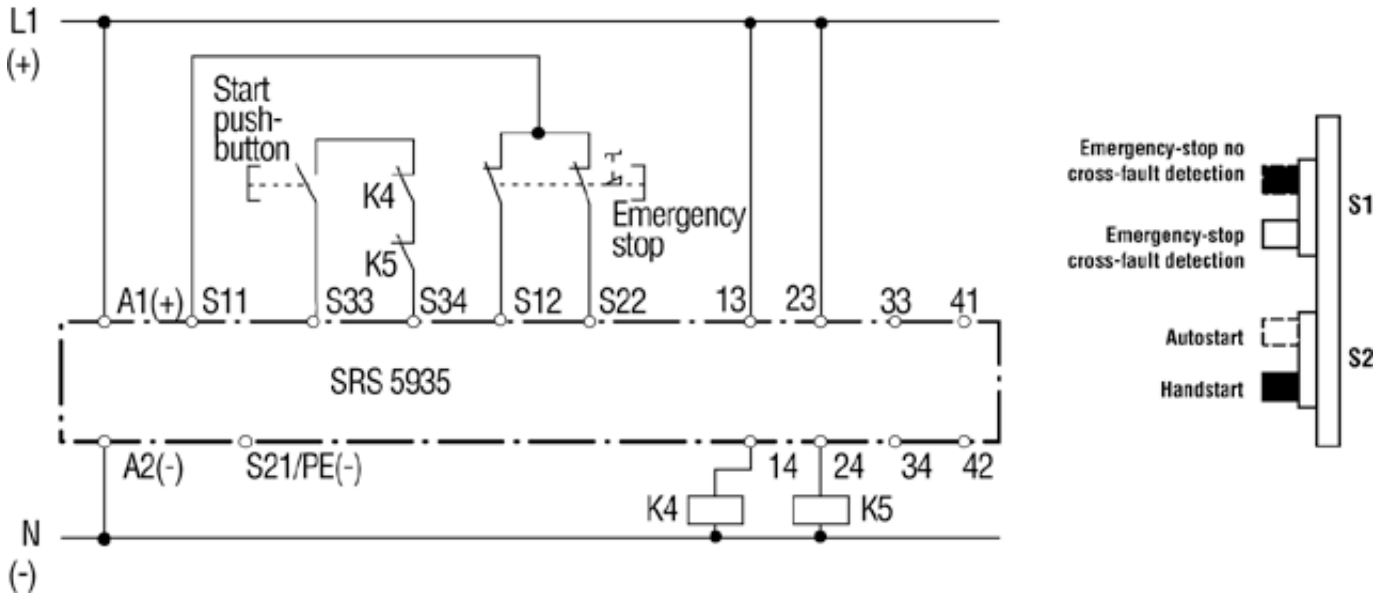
L1
(+)

Start pushbutton

K4

K5

Emergency stop

A1(+) S11 S33 S34 S12 S22 13 23 33 41

SRS 5935

A2(-) S21/PE(-) 14 24 34 42

K4 K5

N
(-)

Emergency-stop no cross-fault detection

Emergency-stop cross-fault detection

S1

Autostart

Handstart

S2